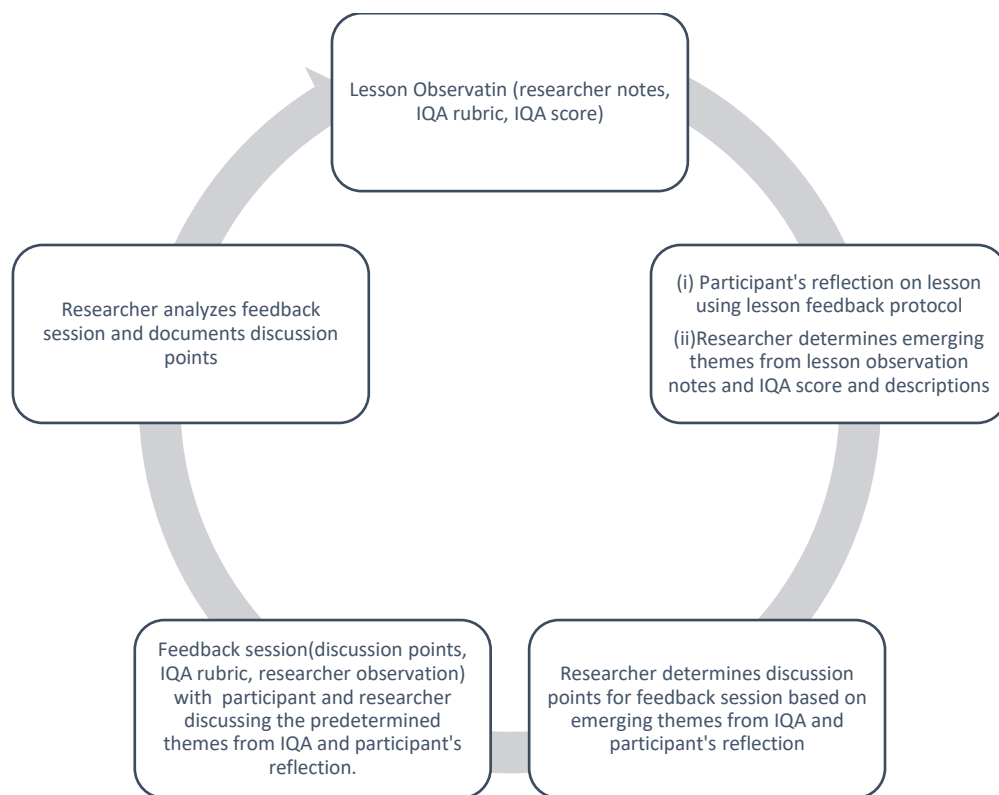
Lesson Observatin (researcher notes, IQA rubric, IQA score)

(i) Participant's reflection on lesson using lesson feedback protocol

(ii)Researcher determines emerging themes from lesson observation notes and IQA score and descriptions

Researcher determines discussion points for feedback session based on emerging themes from IQA and participant's reflection

Feedback session(discussion points, IQA rubric, researcher observation) with participant and researcher discussing the predetermined themes from IQA and participant's reflection.

Researcher analyzes feedback session and documents discussion points